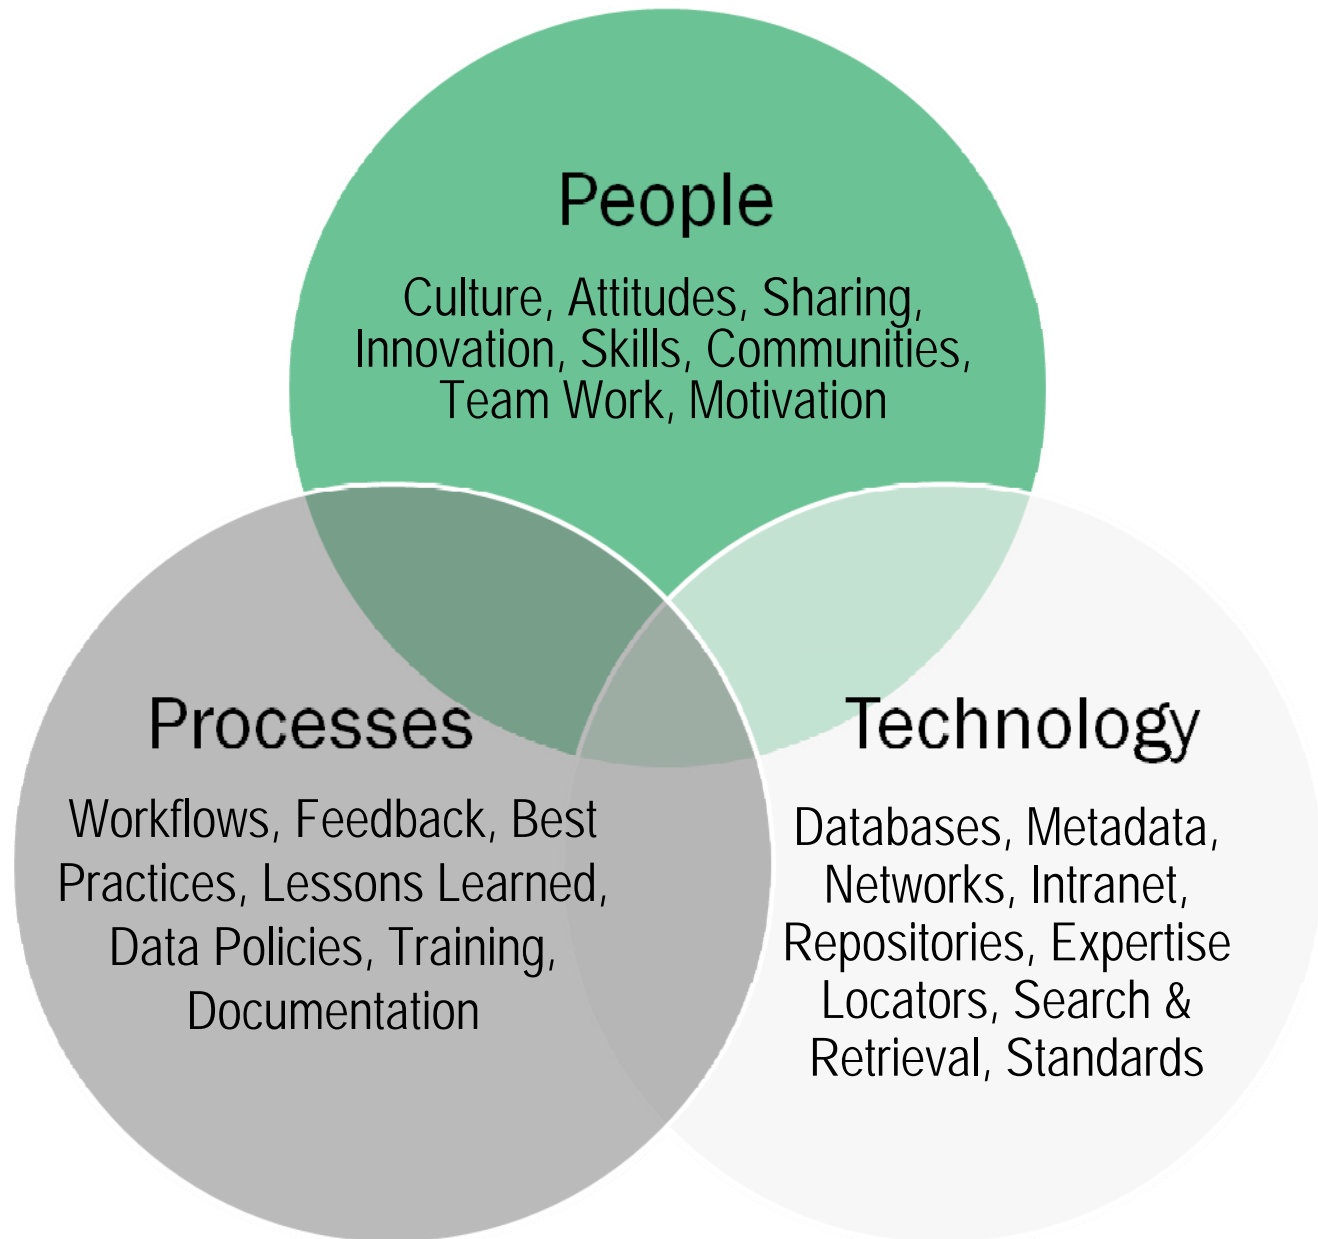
People

Culture, Attitudes, Sharing, Innovation, Skills, Communities, Team Work, Motivation

Processes

Workflows, Feedback, Best Practices, Lessons Learned, Data Policies, Training, Documentation

Technology

Databases, Metadata, Networks, Intranet, Repositories, Expertise Locators, Search & Retrieval, Standards